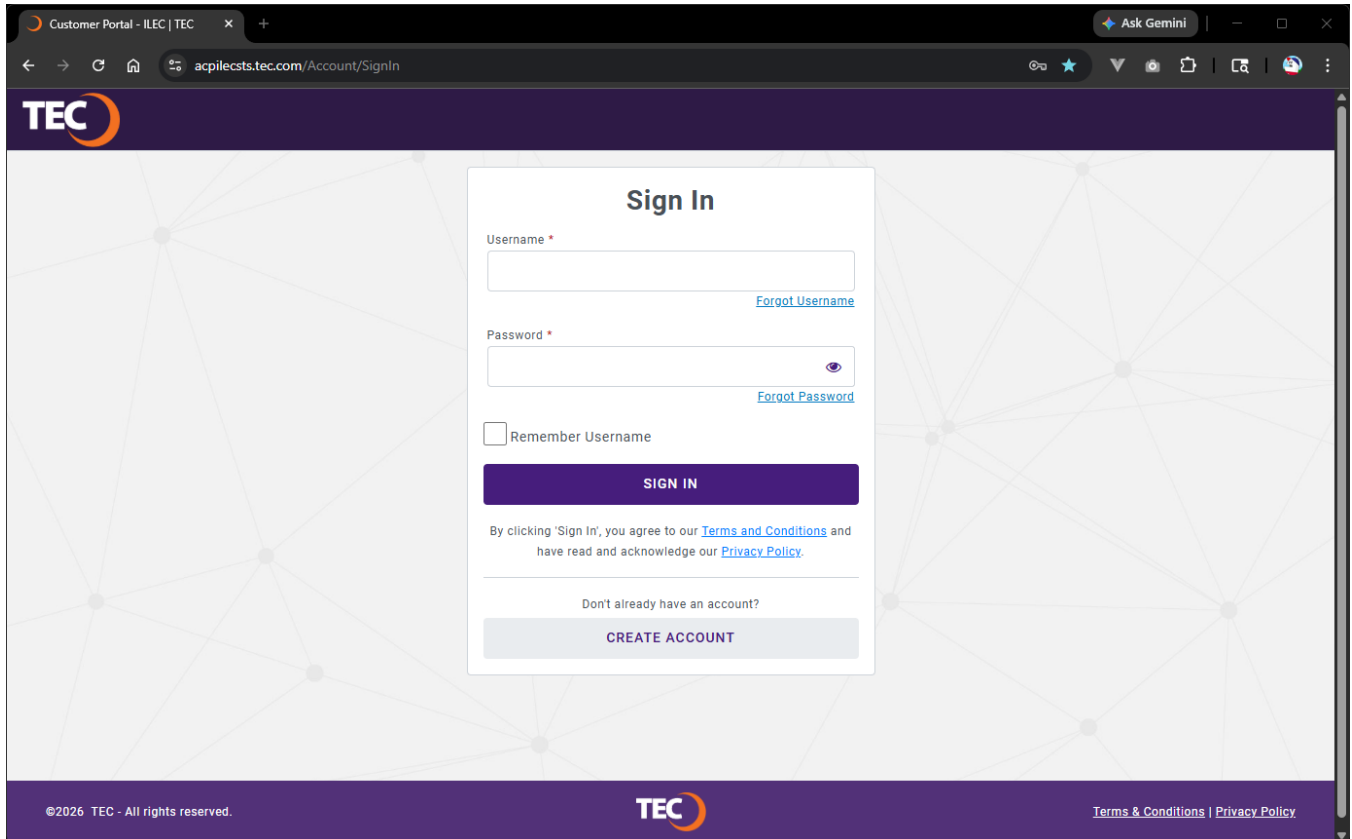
Customer Portal - ILEC | TEC

Ask Gemini

acpilecsts.tec.com/Account/SignIn

TEC

Sign In

Username *

Forgot Username

Password *

Forgot Password

Remember Username

SIGN IN

By clicking 'Sign In', you agree to our Terms and Conditions and have read and acknowledge our Privacy Policy.

Don't already have an account?

CREATE ACCOUNT

©2026 TEC - All rights reserved.

TEC

Terms & Conditions | Privacy Policy